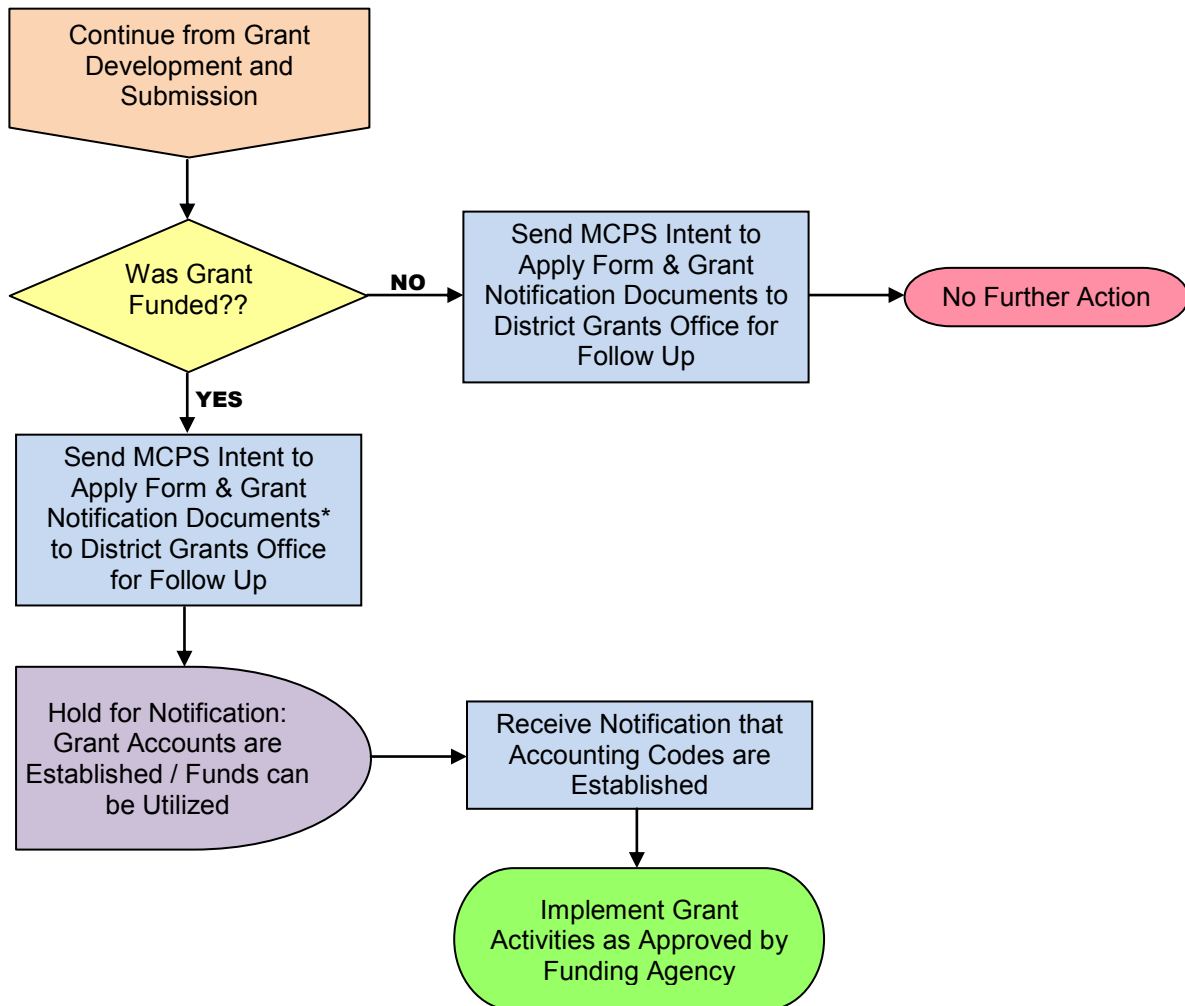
Continue from Grant Development and Submission

Was Grant Funded??

NO

Send MCPS Intent to Apply Form & Grant Notification Documents to District Grants Office for Follow Up

No Further Action

YES

Send MCPS Intent to Apply Form & Grant Notification Documents* to District Grants Office for Follow Up

Hold for Notification: Grant Accounts are Established / Funds can be Utilized

Receive Notification that Accounting Codes are Established

Implement Grant Activities as Approved by Funding Agency